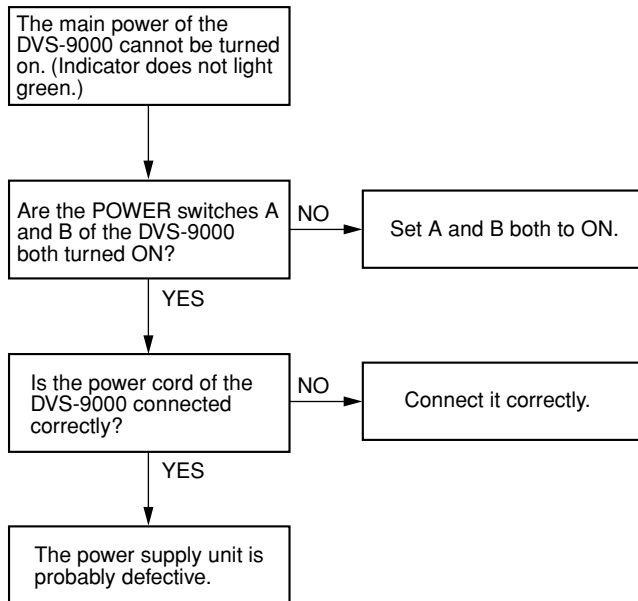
The main power of the DVS-9000 cannot be turned on. (Indicator does not light green.)

Are the POWER switches A and B of the DVS-9000 both turned ON?

NO

Set A and B both to ON.

YES

Is the power cord of the DVS-9000 connected correctly?

NO

Connect it correctly.

YES

The power supply unit is probably defective.